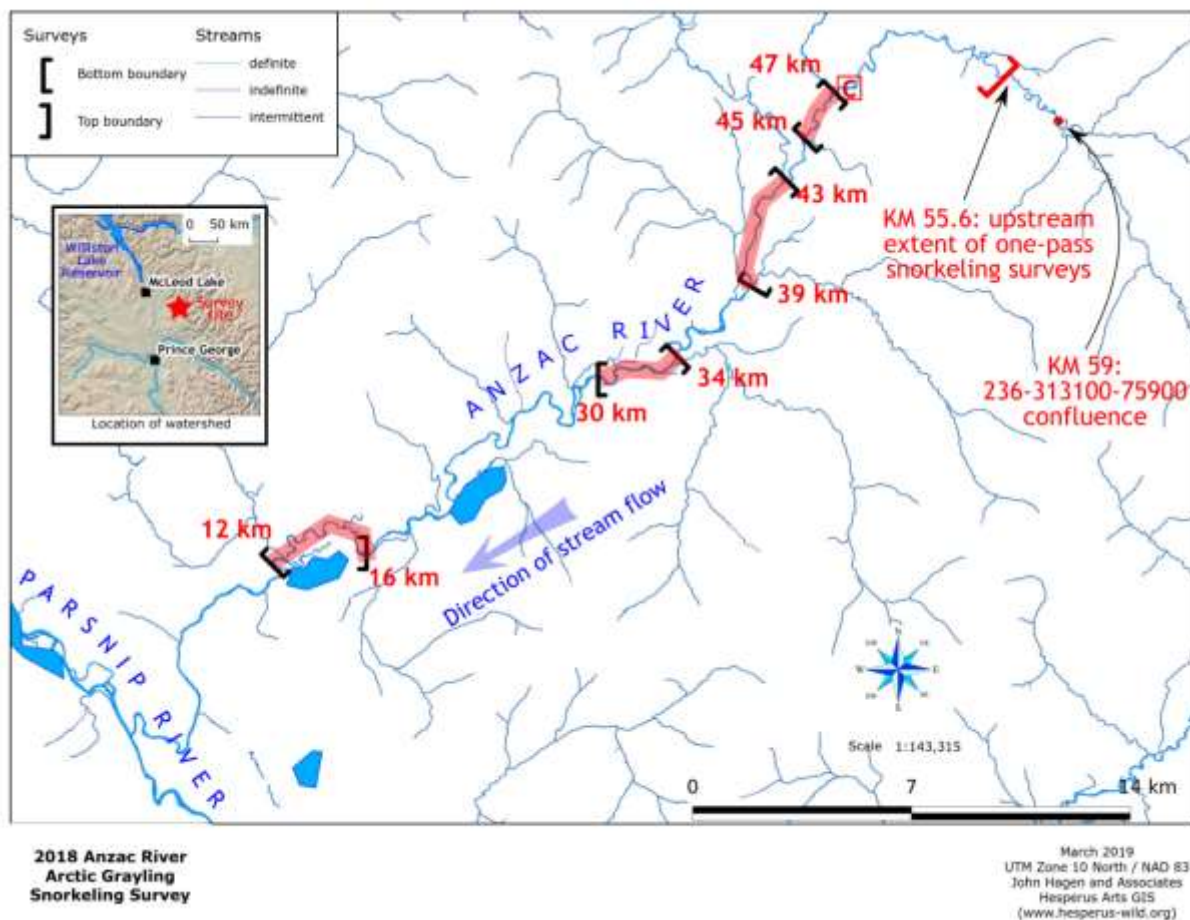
Surveys

[ Bottom boundary

] Top boundary

Streams

definite

indefinite

intermittent

0 50 km

Williston Lake Reservoir

McLeod Lake

Survey site

Prince George

Location of watershed

47 km

C

45 km

43 km

39 km

34 km

30 km

A N Z A C R I V E R

KM 55.6: upstream extent of one-pass snorkeling surveys

KM 59: 236-313100-75900 confluence

12 km

16 km

Direction of stream flow

P A R S N I P R I V E R

N

E

S

W

Scale 1:143,315

0

7

14 km

2018 Anzac River Arctic Grayling Snorkeling Survey

March 2019
UTM Zone 10 North / NAD 83
John Hagen and Associates
Hesperus Arts GIS
(www.hesperus-wild.org)